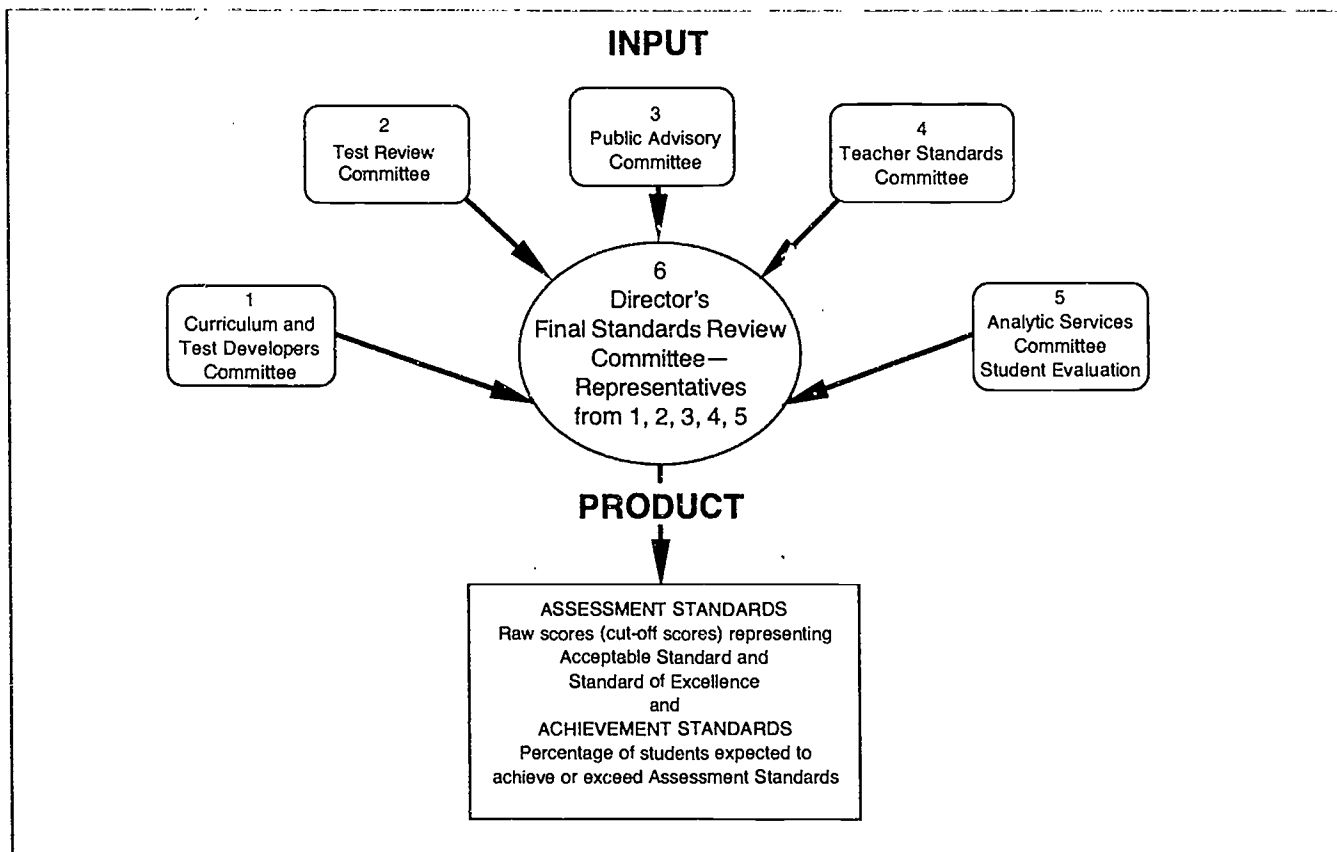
INPUT

2
Test Review Committee

3
Public Advisory Committee

4
Teacher Standards Committee

1
Curriculum and Test Developers Committee

6
Director's Final Standards Review Committee— Representatives from 1, 2, 3, 4, 5

5
Analytic Services Committee Student Evaluation

PRODUCT

ASSESSMENT STANDARDS
Raw scores (cut-off scores) representing Acceptable Standard and Standard of Excellence
and
ACHIEVEMENT STANDARDS
Percentage of students expected to achieve or exceed Assessment Standards